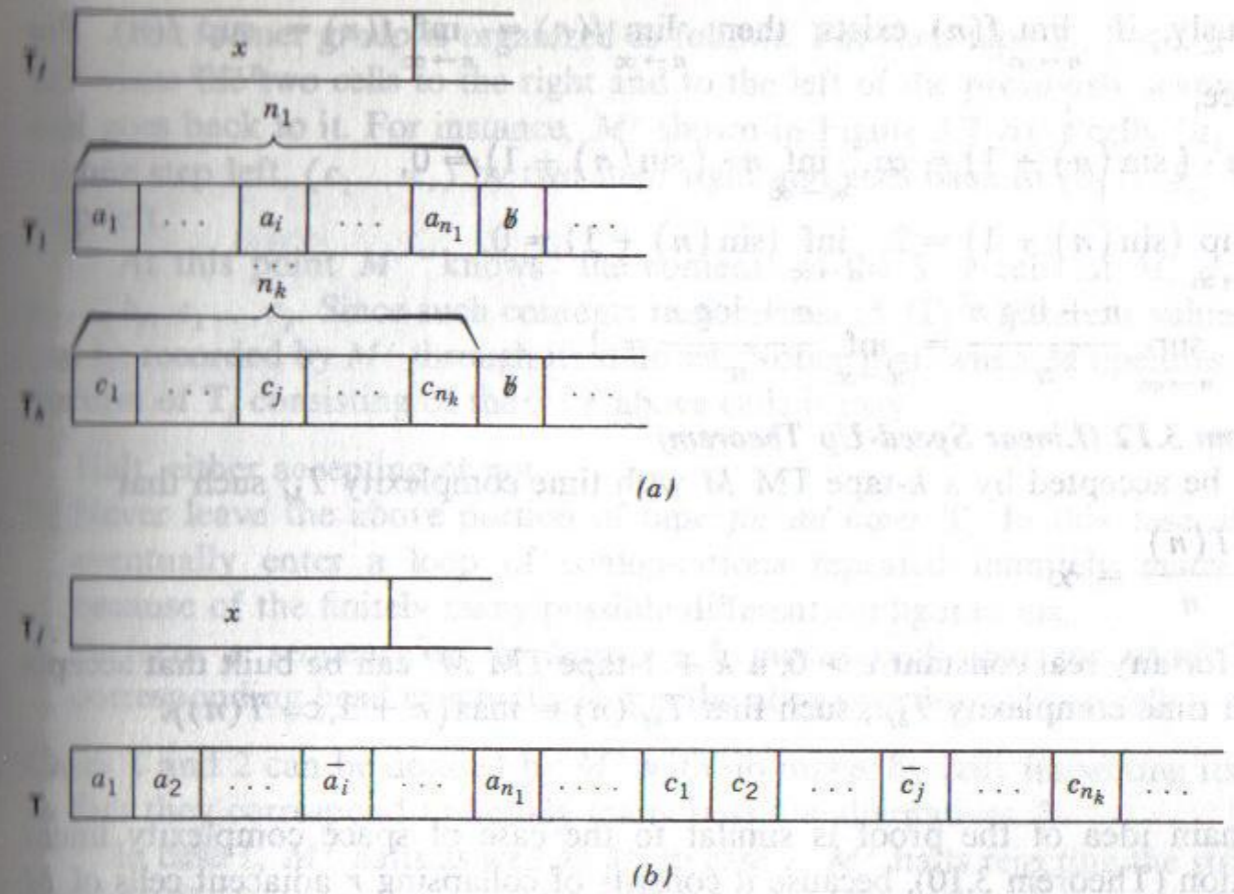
$T_I$ $x$

$n_1$

$T_1$ $a_1$ $\cdots$ $a_i$ $\cdots$ $a_{n_1}$ $b$ $\cdots$

$n_k$

$T_k$ $c_1$ $\cdots$ $c_j$ $\cdots$ $c_{n_k}$ $b$ $\cdots$

(a)

$T_I$ $x$

$T$ $a_1$ $a_2$ $\cdots$ $\overline{a_i}$ $\cdots$ $a_{n_1}$ $\cdots$ $c_1$ $c_2$ $\cdots$ $\overline{c_j}$ $\cdots$ $c_{n_k}$ $\cdots$

(b)

ly, if lim $f(n)$ exists then lim $f(n)$ = inf $f(n)$

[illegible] (sin(n) + 1) = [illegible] inf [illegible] (sin(n) + 1) = 0

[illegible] (sin(n) + 1) = inf (sin(n) + 1) = 0

m 3.12 (Linear Speed-Up Theorem)

be accepted by a k-tape TM M with time complexity $T_M$ such that

for any real constant c > 0 a k + 1-tape TM M' can be built that accept time complexity $T_{M'}$ such that $T_{M'}(n) = \max(n+1, c \cdot T(n))$.

main idea of the proof is similar to the case of space complexity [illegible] (Theorem 3.10), because it consists of collapsing r adjacent cells of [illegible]

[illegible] the two cells to the right and to the left of the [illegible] back to it. For instance, M' shown in Figure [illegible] step left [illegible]

At this point M' knows the contents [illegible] Since such contents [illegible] by M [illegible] of T consisting of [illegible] either accepting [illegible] never leave the above portion of tape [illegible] eventually enter a loop of configurations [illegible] because of the finitely many possible different configurations.

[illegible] and 2 can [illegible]